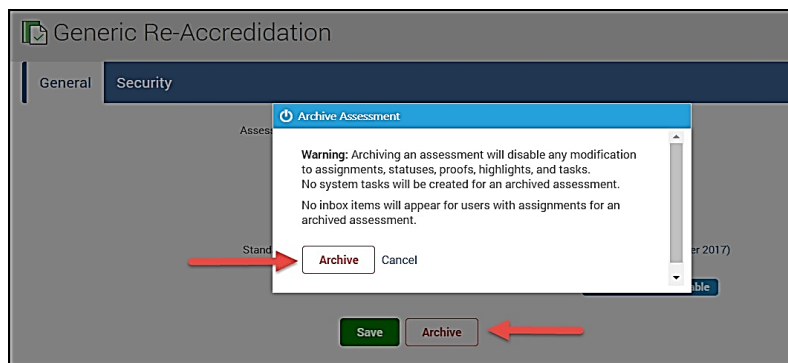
Generic Re-Accredidation

General Security

Asses

Archive Assessment

Warning: Archiving an assessment will disable any modification to assignments, statuses, proofs, highlights, and tasks. No system tasks will be created for an archived assessment.

No inbox items will appear for users with assignments for an archived assessment.

Archive Cancel

Stand

er 2017)

able

Save Archive